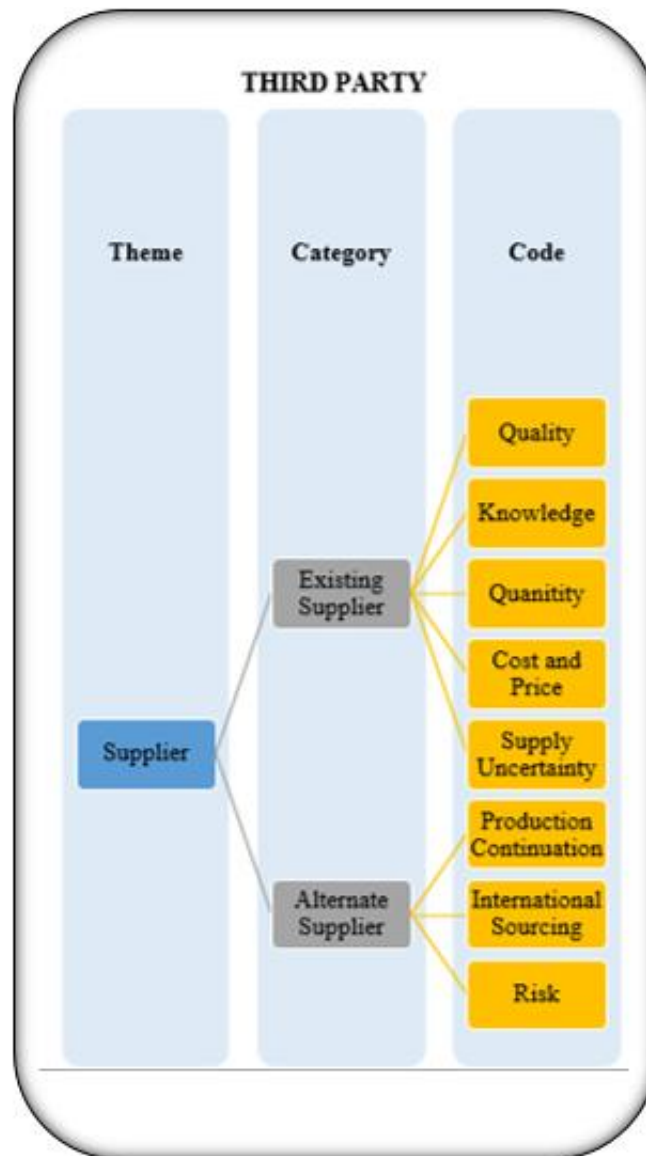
THIRD PARTY

Theme

Category

Code

Quality

Knowledge

Existing Supplier

Quanitity

Cost and Price

Supplier

Supply Uncertainty

Production Continuation

Alternate Supplier

International Sourcing

Risk